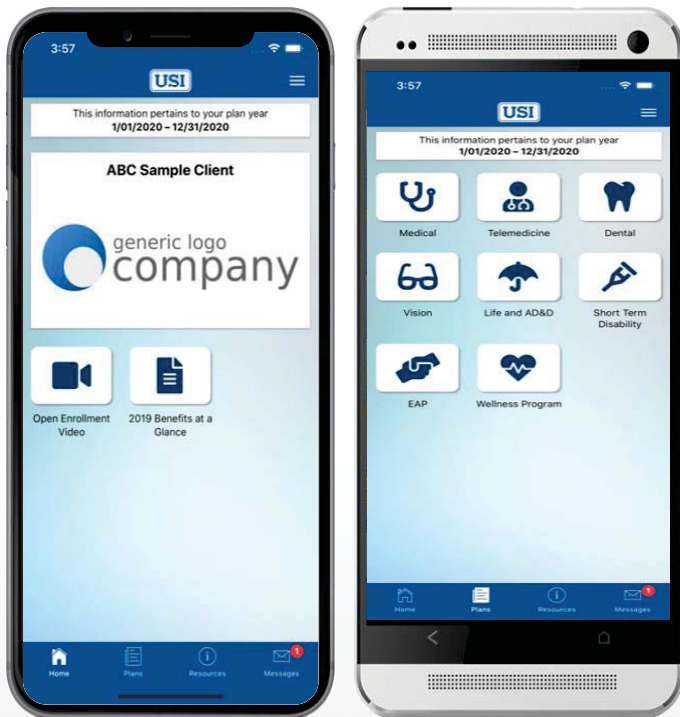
3:57

USI

This information pertains to your plan year
1/01/2020 – 12/31/2020

ABC Sample Client

generic logo
company

Open Enrollment Video

2019 Benefits at a Glance

Home

Plans

Resources

1
Messages

3:57

USI

This information pertains to your plan year
1/01/2020 – 12/31/2020

Medical

Telemedicine

Dental

Vision

Life and AD&D

Short Term Disability

EAP

Wellness Program

Home

Plans

Resources

1
Messages